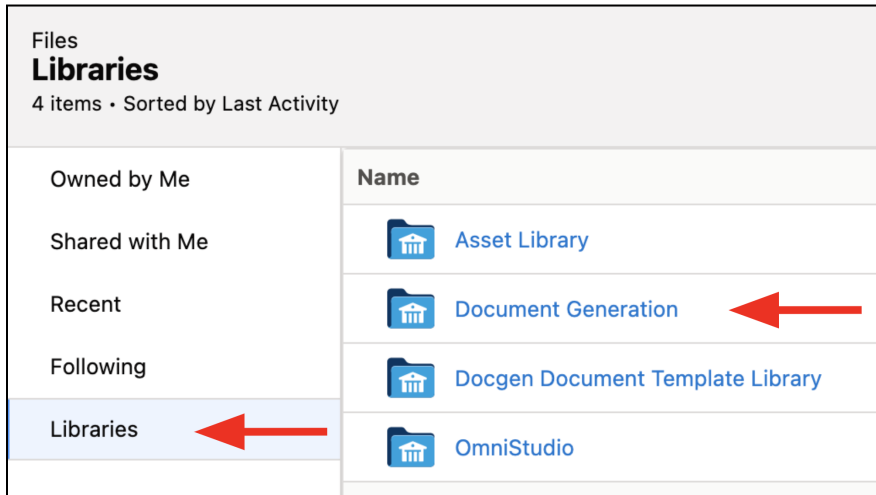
Files
Libraries
4 items • Sorted by Last Activity

Owned by Me
Shared with Me
Recent
Following
Libraries

| Name |
|---|
| Asset Library |
| Document Generation |
| Docgen Document Template Library |
| OmniStudio |